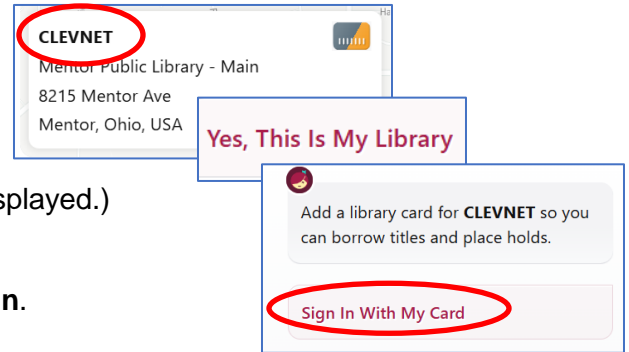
CLEVNET
Mentor Public Library - Main
8215 Mentor Ave
Mentor, Ohio, USA

Yes, This Is My Library

splayed.)

n.

Add a library card for **CLEVNET** so you can borrow titles and place holds.

Sign In With My Card